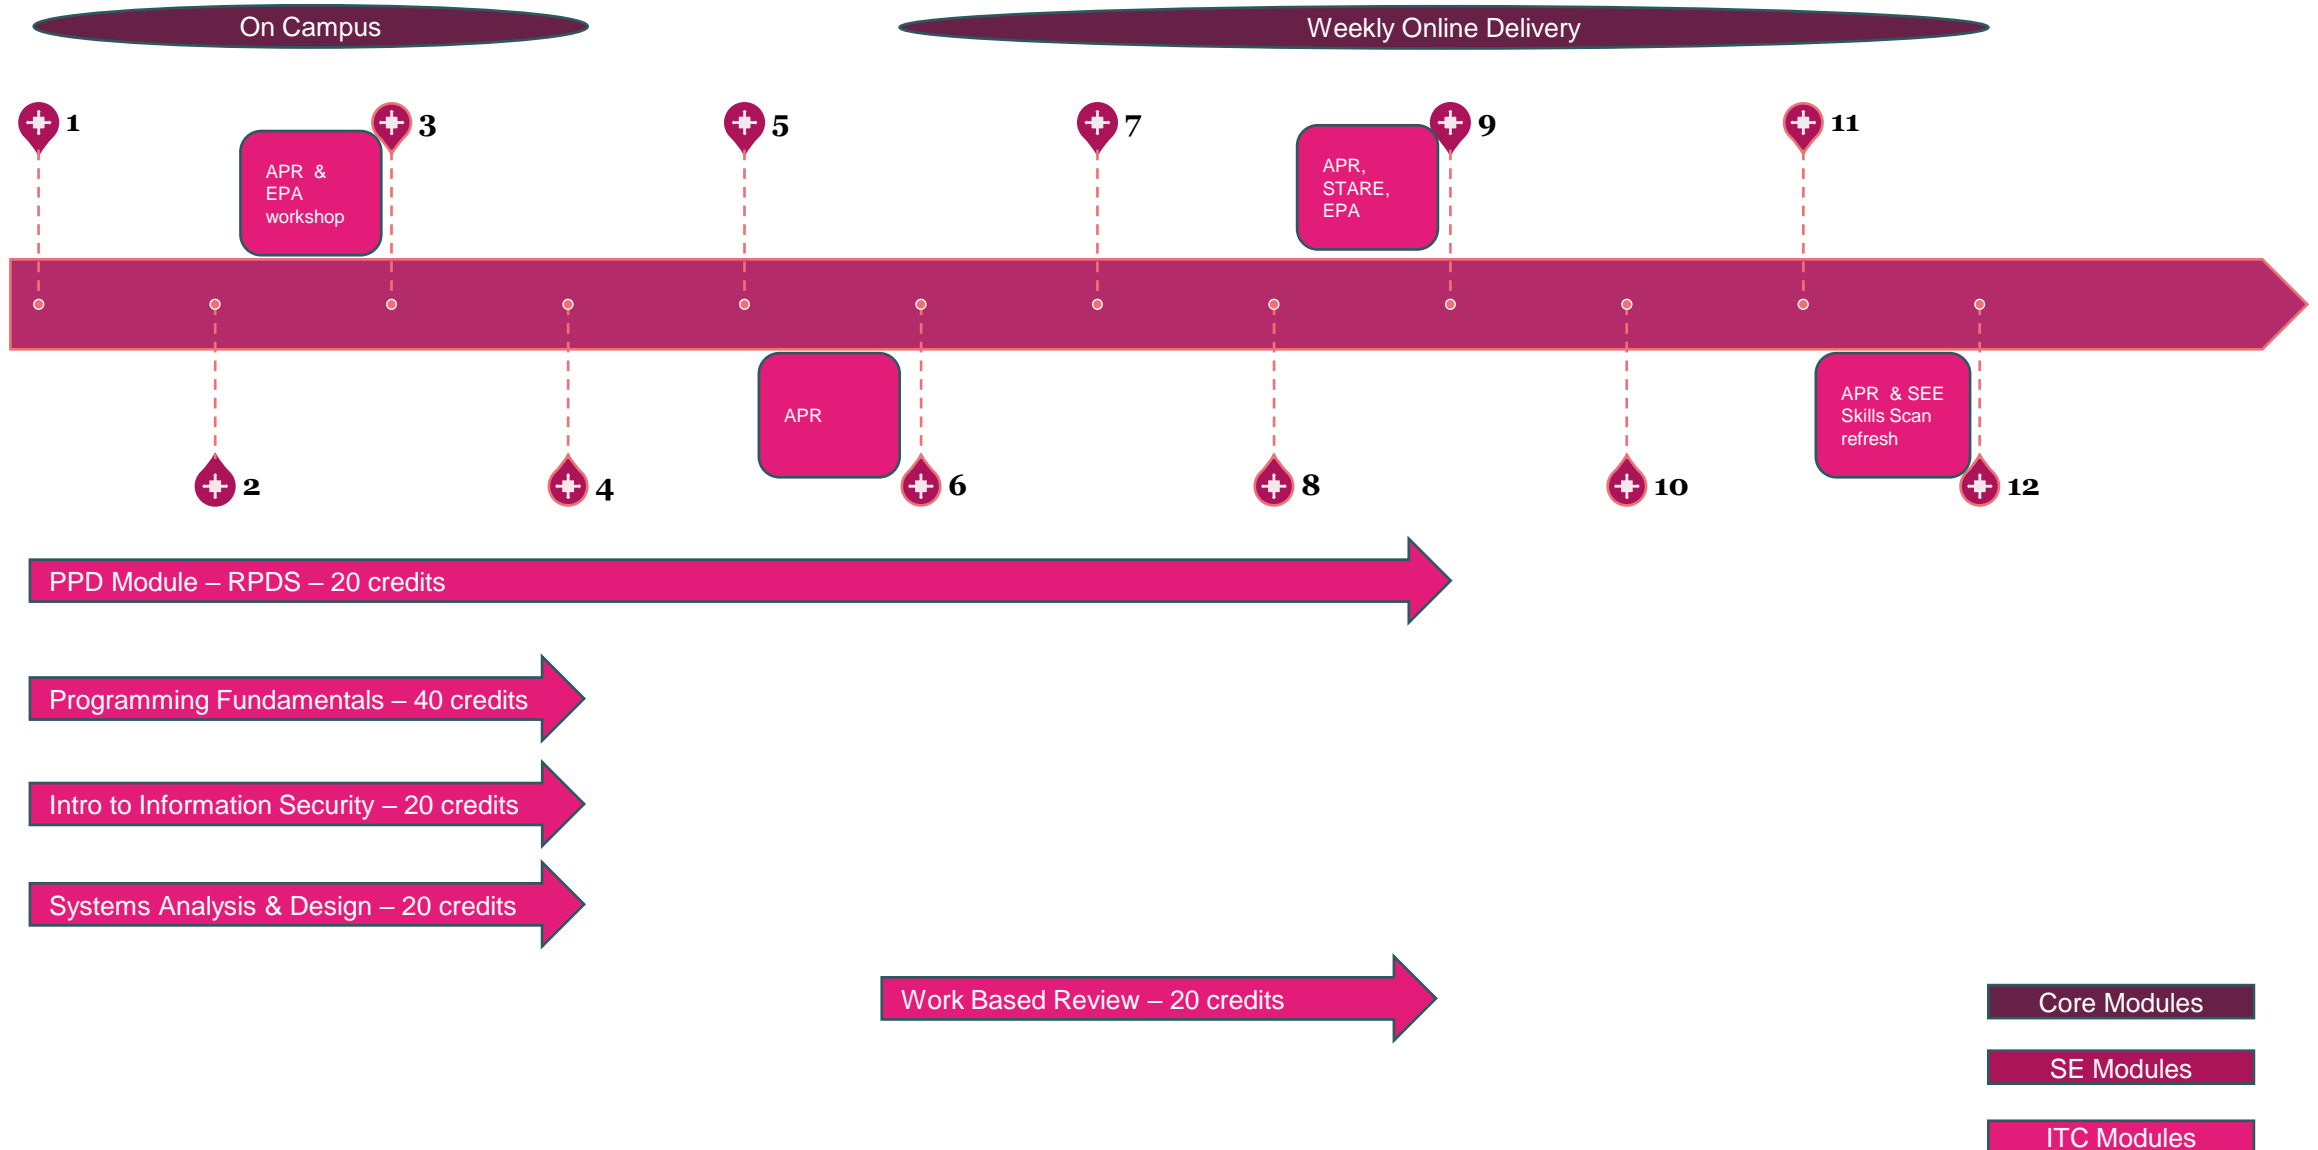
On Campus

Weekly Online Delivery

1

APR & EPA workshop

3

5

7

APR, STARE, EPA

9

11

2

4

APR

6

8

10

APR & SEE Skills Scan refresh

12

PPD Module – RPDS – 20 credits

Programming Fundamentals – 40 credits

Intro to Information Security – 20 credits

Systems Analysis & Design – 20 credits

Work Based Review – 20 credits

Core Modules

SE Modules

ITC Modules